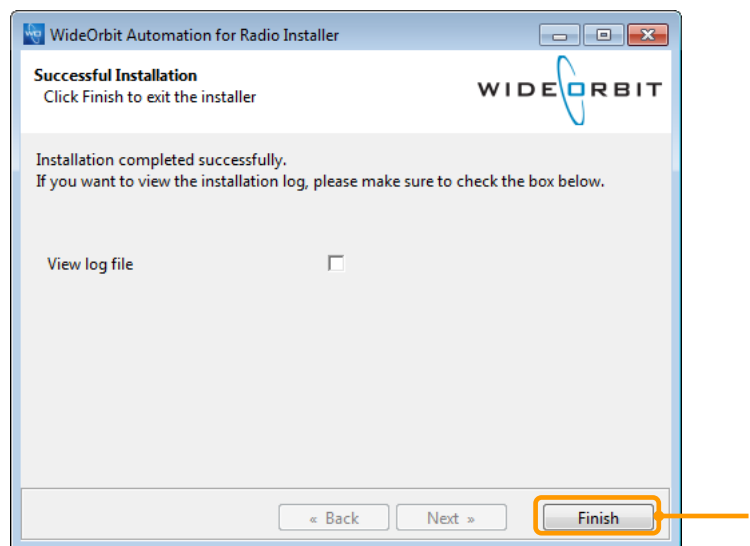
WideOrbit Automation for Radio Installer

Successful Installation
Click Finish to exit the installer

WIDEORBIT

Installation completed successfully.
If you want to view the installation log, please make sure to check the box below.

View log file

« Back
Next »
Finish